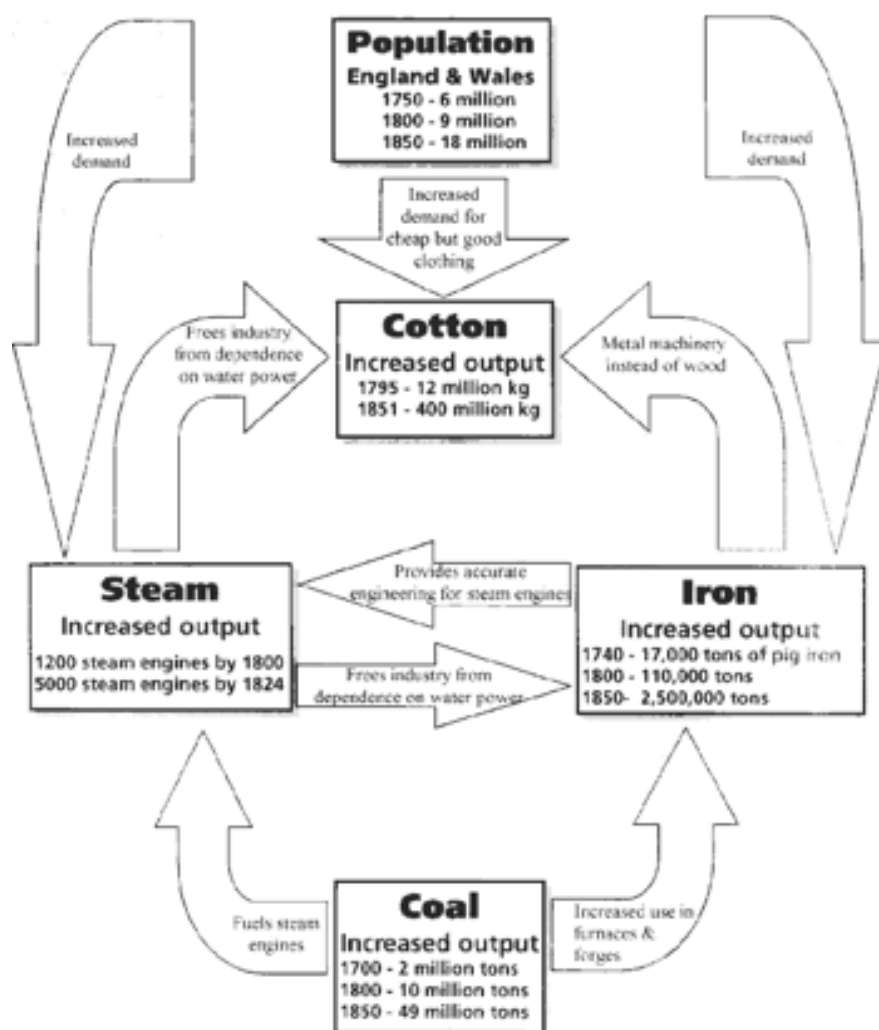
Population
England & Wales
1750 - 6 million
1800 - 9 million
1850 - 18 million

Increased demand

Increased demand

Increased demand for cheap but good clothing

Frees industry from dependence on water power

Cotton
Increased output
1795 - 12 million kg
1851 - 400 million kg

Metal machinery instead of wood

Steam
Increased output
1200 steam engines by 1800
5000 steam engines by 1824

Provides accurate engineering for steam engines

Frees industry from dependence on water power

Iron
Increased output
1740 - 17,000 tons of pig iron
1800 - 110,000 tons
1850- 2,500,000 tons

Fuels steam engines

Coal
Increased output
1700 - 2 million tons
1800 - 10 million tons
1850 - 49 million tons

Increased use in furnaces & forges